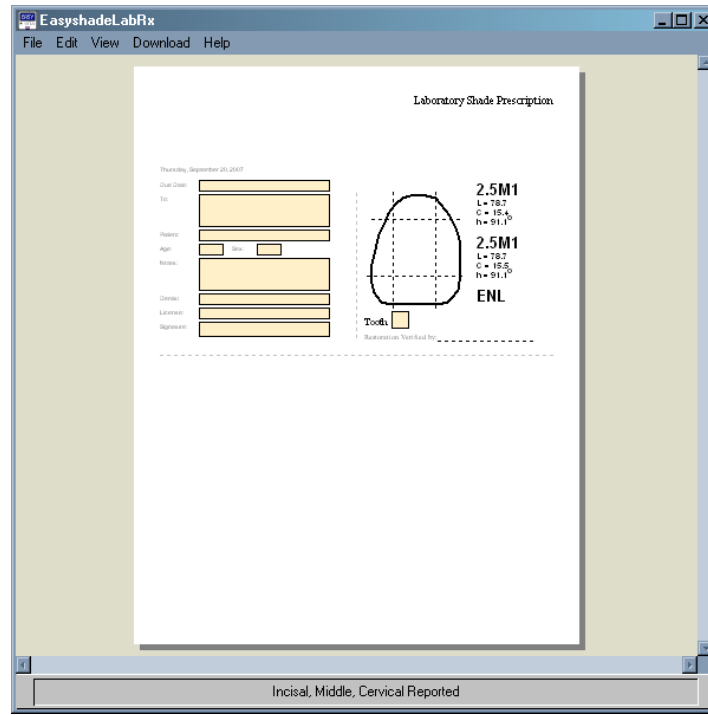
EasyshadeLabRx

File Edit View Download Help

Laboratory Shade Prescription

Thursday, September 20, 2007

Due Date:

To:

Patient:

Age: Sex:

Notes:

Dentist:

License:

Signature:

2.5M1
L = 78.7
C = 15.4
h = 91.1°

2.5M1
L = 78.7
C = 15.5
h = 91.1°

ENL

Tooth

Restoration Verified by:

Incisal, Middle, Cervical Reported